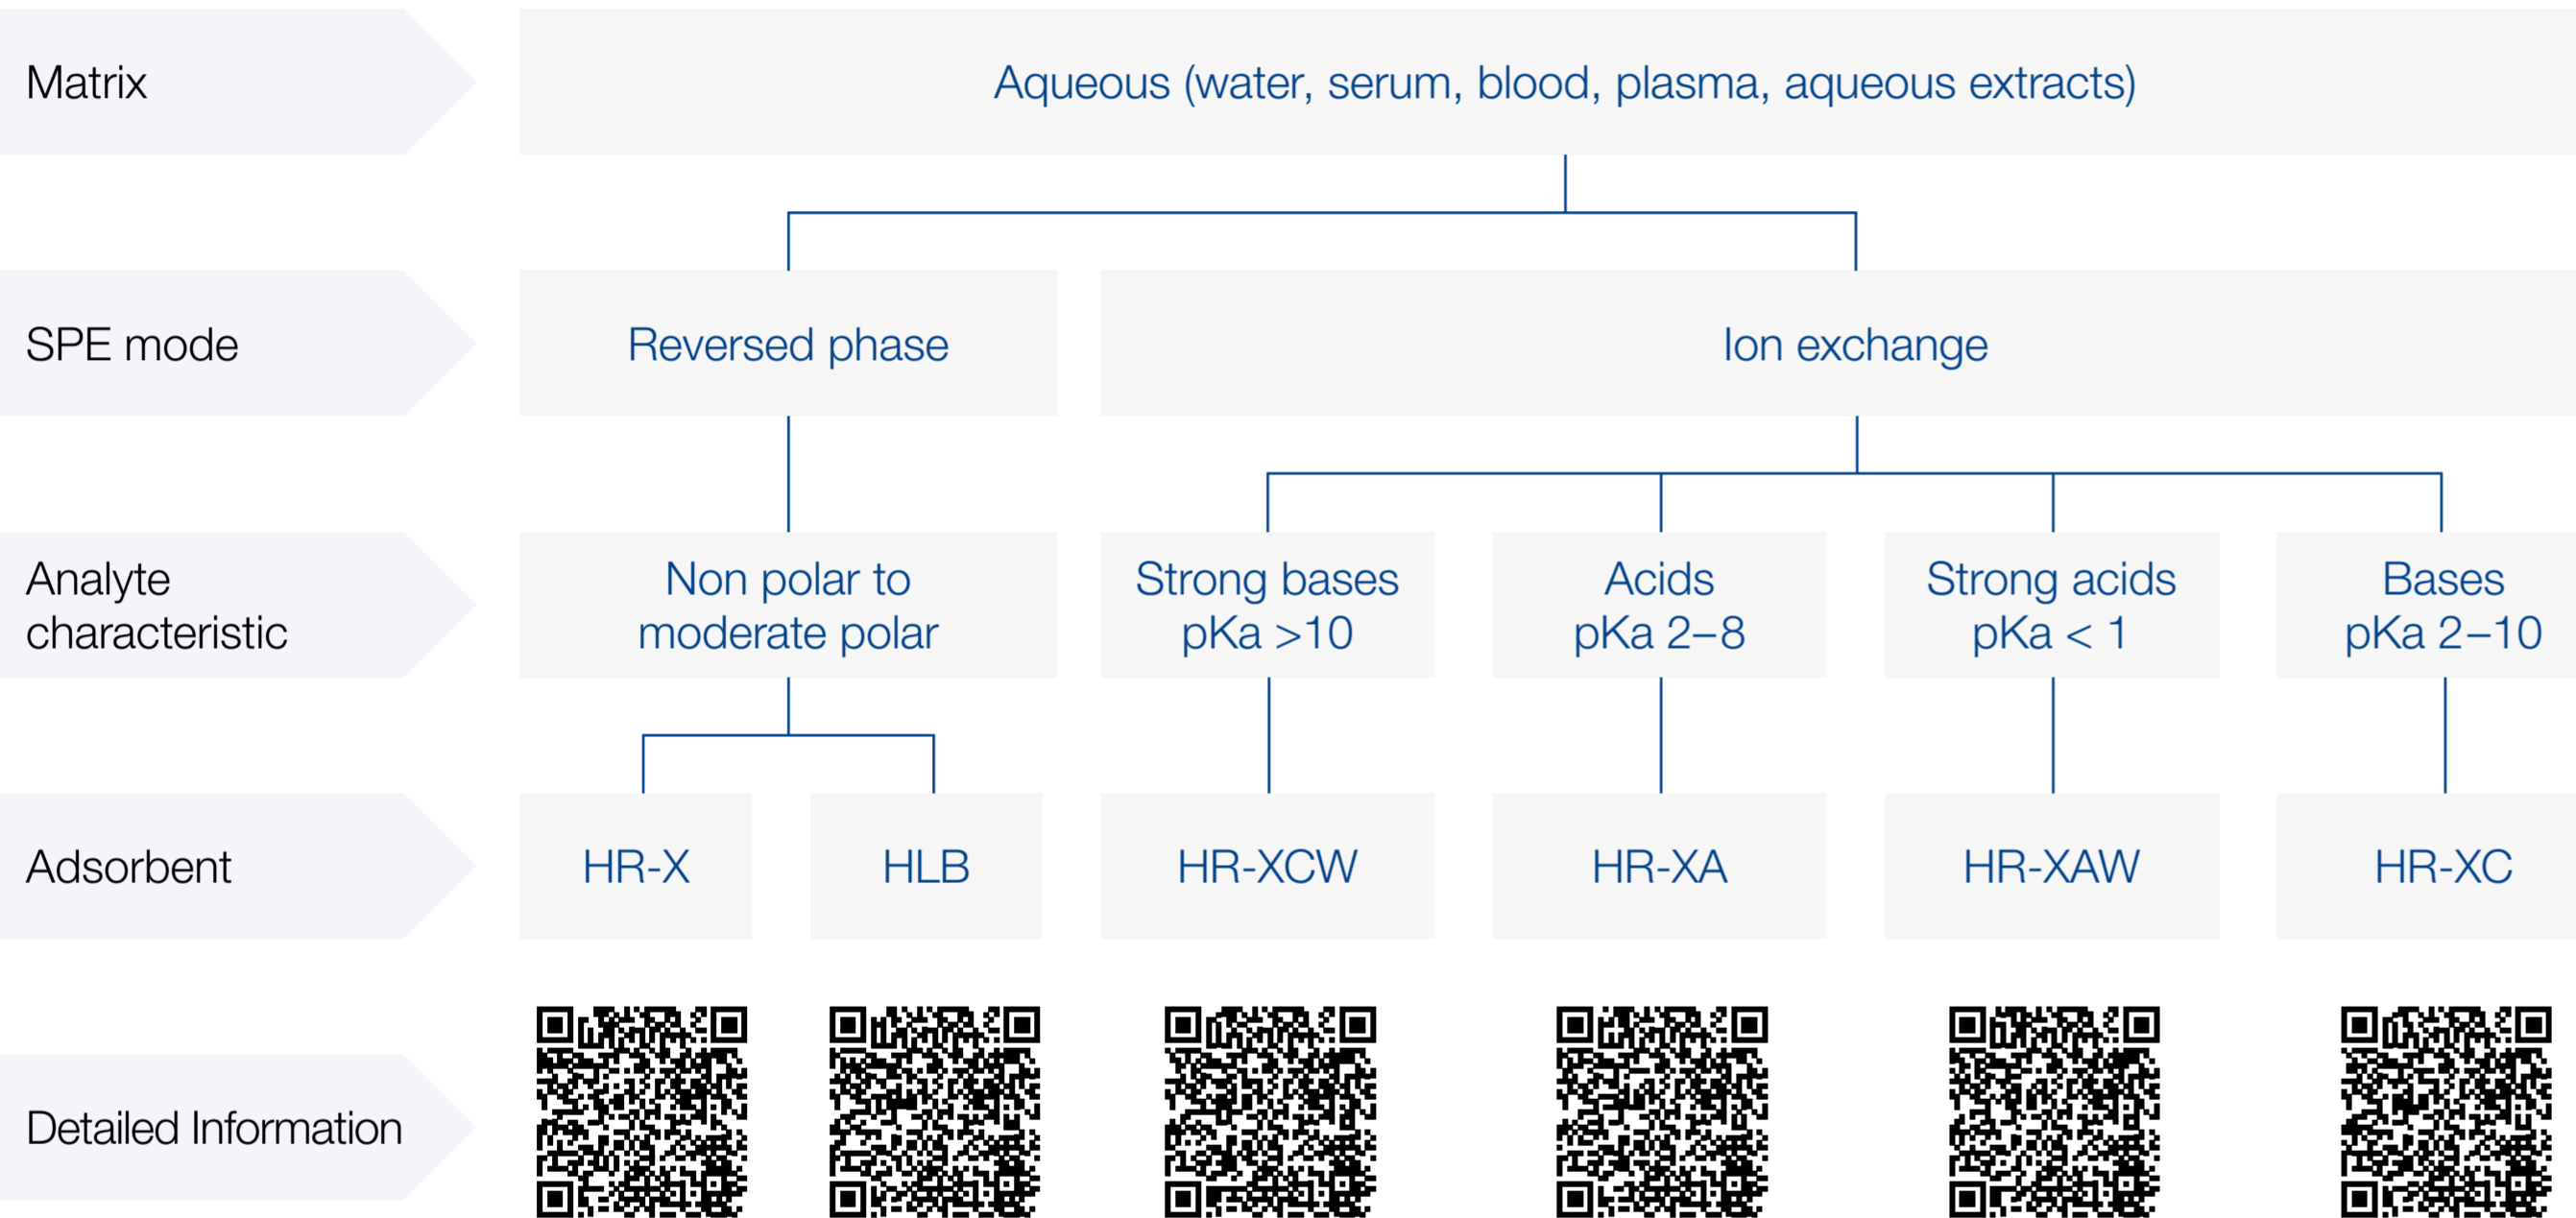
Matrix

Aqueous (water, serum, blood, plasma, aqueous extracts)

SPE mode

Reversed phase

Ion exchange

Analyte characteristic

Non polar to moderate polar

Strong bases pKa >10

Acids pKa 2–8

Strong acids pKa < 1

Bases pKa 2–10

Adsorbent

HR-X

HLB

HR-XCW

HR-XA

HR-XAW

HR-XC

Detailed Information